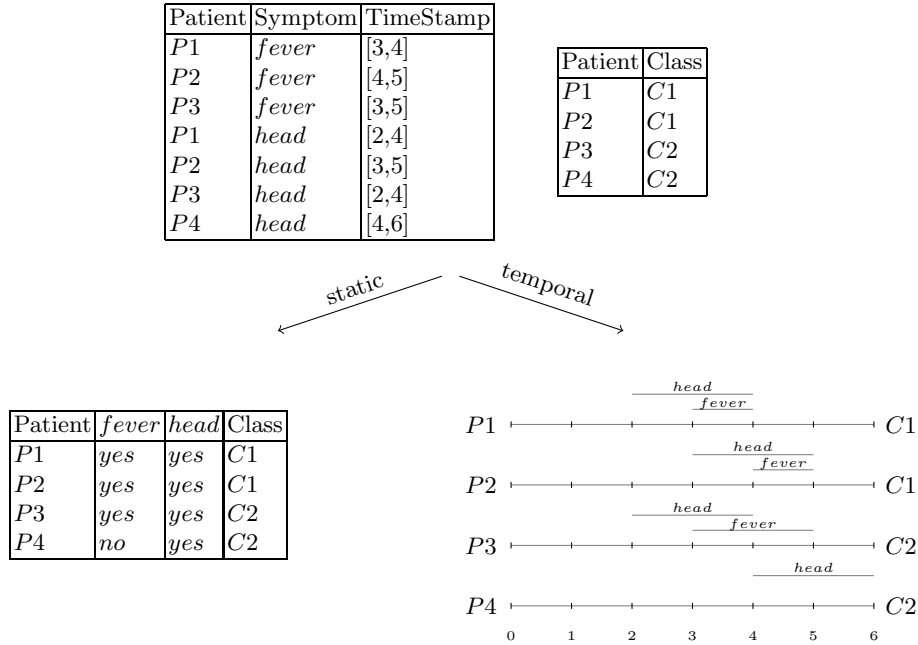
| Patient | Symptom | TimeStamp |
|---|---|---|
| $P1$ | $fever$ | [3,4] |
| $P2$ | $fever$ | [4,5] |
| $P3$ | $fever$ | [3,5] |
| $P1$ | $head$ | [2,4] |
| $P2$ | $head$ | [3,5] |
| $P3$ | $head$ | [2,4] |
| $P4$ | $head$ | [4,6] |

| Patient | Class |
|---|---|
| $P1$ | $C1$ |
| $P2$ | $C1$ |
| $P3$ | $C2$ |
| $P4$ | $C2$ |

static

temporal

| Patient | $fever$ | $head$ | Class |
|---|---|---|---|
| $P1$ | $yes$ | $yes$ | $C1$ |
| $P2$ | $yes$ | $yes$ | $C1$ |
| $P3$ | $yes$ | $yes$ | $C2$ |
| $P4$ | $no$ | $yes$ | $C2$ |

$head$
$fever$
$P1$ $C1$
$head$
$fever$
$P2$ $C1$
$head$
$fever$
$P3$ $C2$
$head$
$P4$ $C2$
0 1 2 3 4 5 6